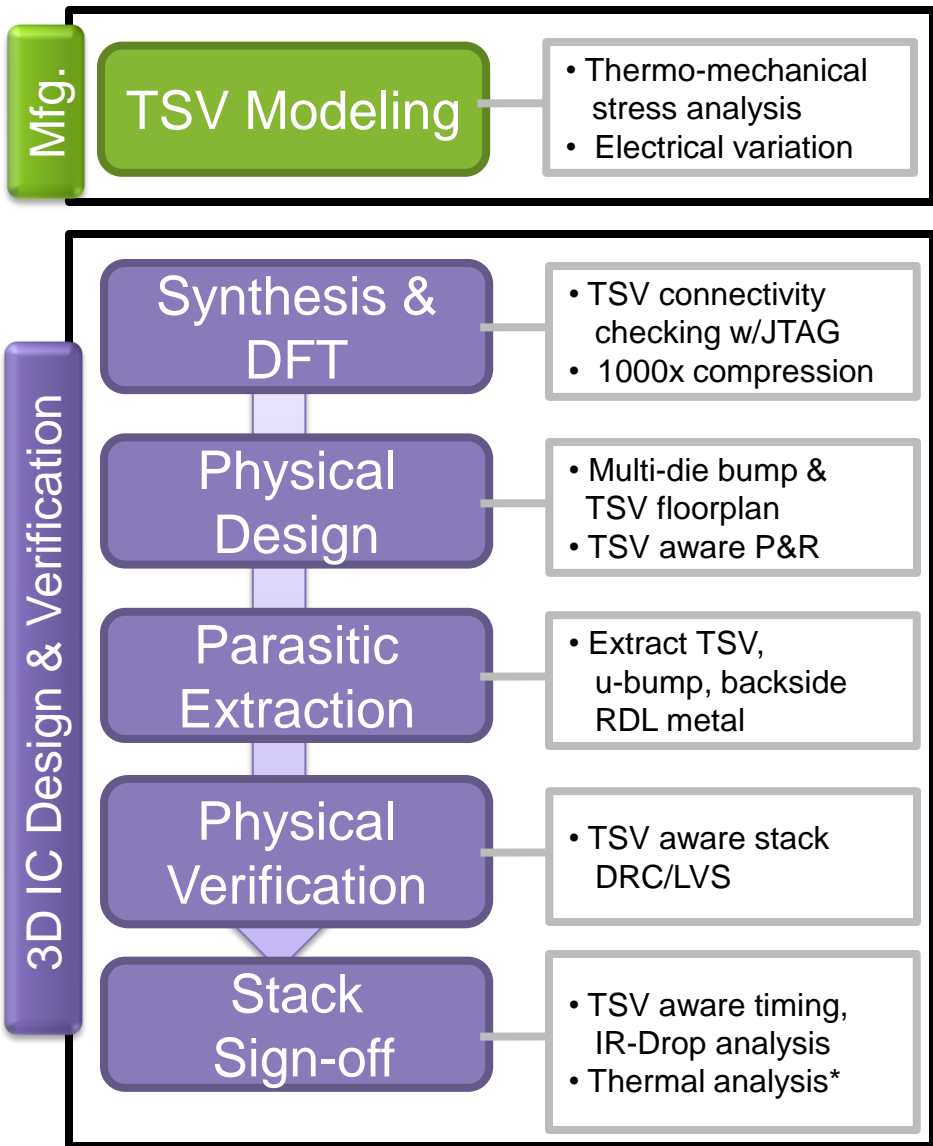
Mfg.

TSV Modeling

• Thermo-mechanical stress analysis
• Electrical variation

3D IC Design & Verification

Synthesis & DFT

• TSV connectivity checking w/JTAG
• 1000x compression

Physical Design

• Multi-die bump & TSV floorplan
• TSV aware P&R

Parasitic Extraction

• Extract TSV, u-bump, backside RDL metal

Physical Verification

• TSV aware stack DRC/LVS

Stack Sign-off

• TSV aware timing, IR-Drop analysis
• Thermal analysis*